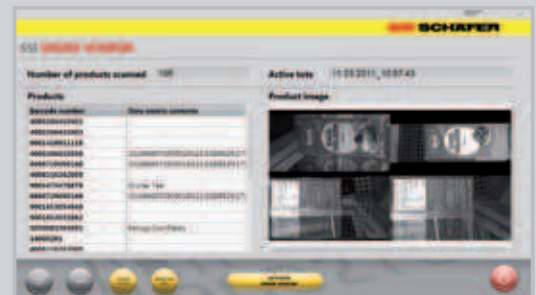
SCHAEFER

SSI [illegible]

Number of products scanned 198

Active tote 11.03.2011_10:57:43

Products

Product image

| Barcode number | Data matrix contents |
|---|---|
| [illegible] | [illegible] |
| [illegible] | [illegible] |
| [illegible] | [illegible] |
| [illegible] | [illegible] |
| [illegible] | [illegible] |
| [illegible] | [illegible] |
| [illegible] | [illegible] |
| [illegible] | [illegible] |
| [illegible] | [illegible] |
| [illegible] | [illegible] |
| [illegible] | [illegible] |
| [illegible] | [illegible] |
| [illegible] | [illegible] |
| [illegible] | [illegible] |